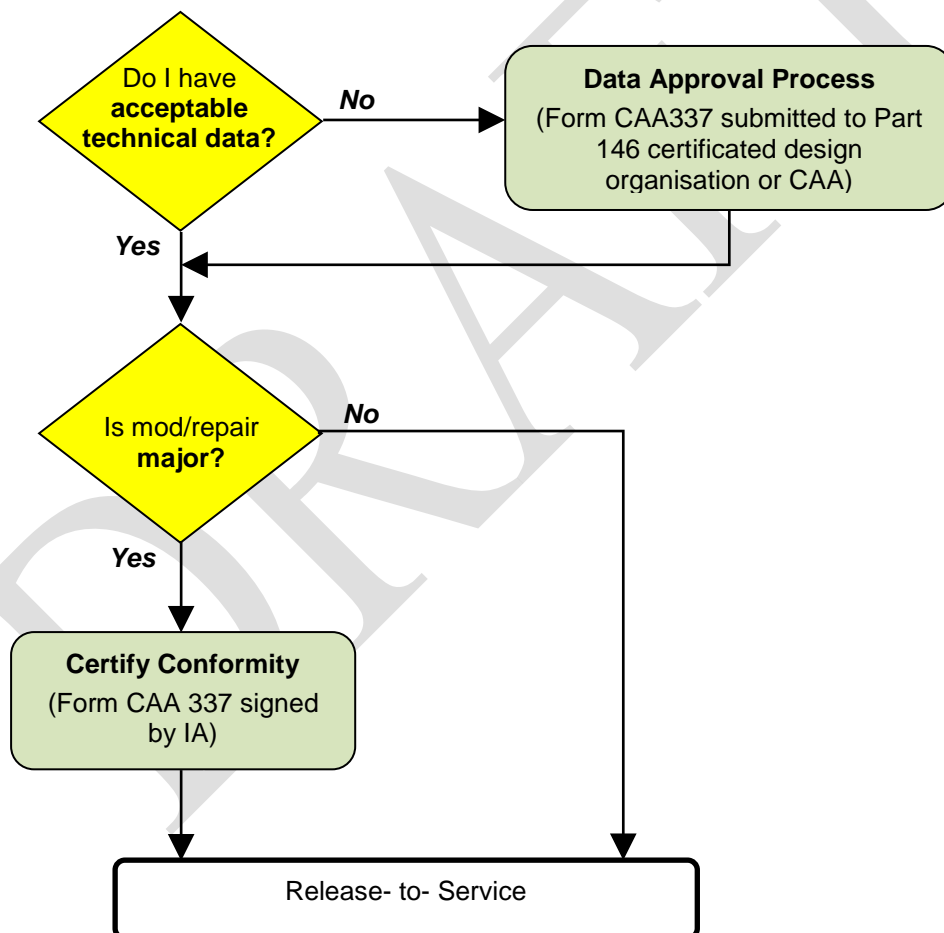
Do I have **acceptable technical data?**

*No*

**Data Approval Process**
(Form CAA337 submitted to Part 146 certificated design organisation or CAA)

*Yes*

Is mod/repair **major?**

*No*

*Yes*

**Certify Conformity**
(Form CAA 337 signed by IA)

Release- to- Service

DRAFT